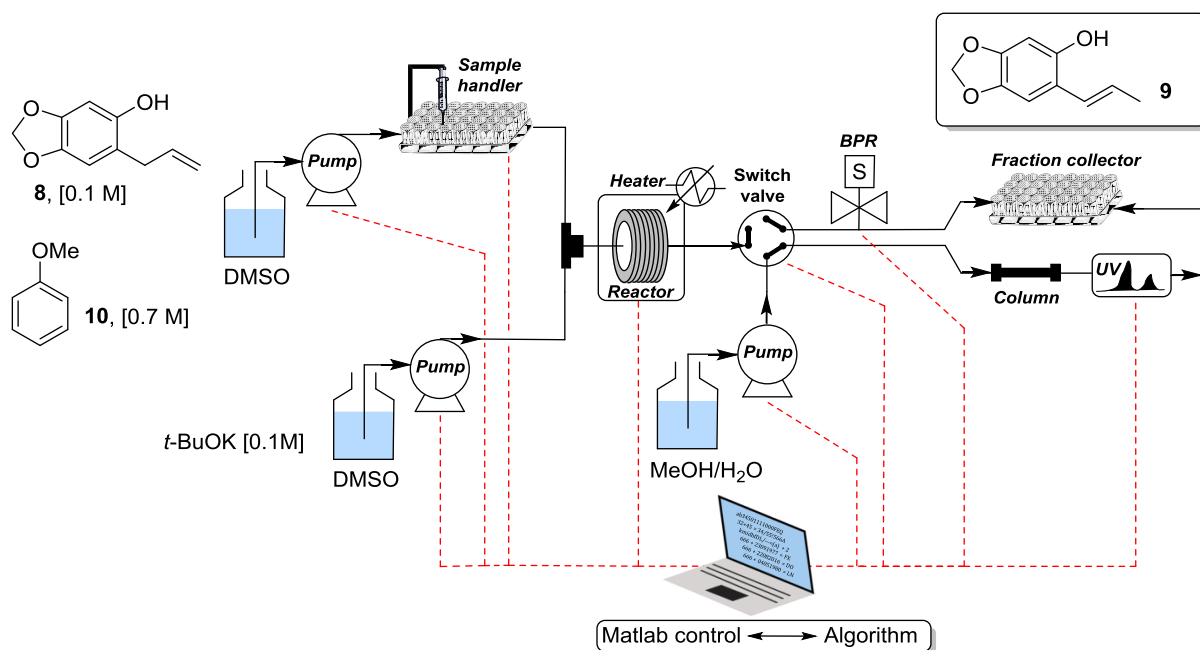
OH
O
O
8, [0.1 M]

OMe
10, [0.7 M]

Sample handler

Pump

DMSO

Pump

t-BuOK [0.1M]

DMSO

Heater

Reactor

Switch valve

BPR

S

Pump

MeOH/H$_2$O

OH
O
O
9

Fraction collector

Column

UV

Matlab control ⟷ Algorithm